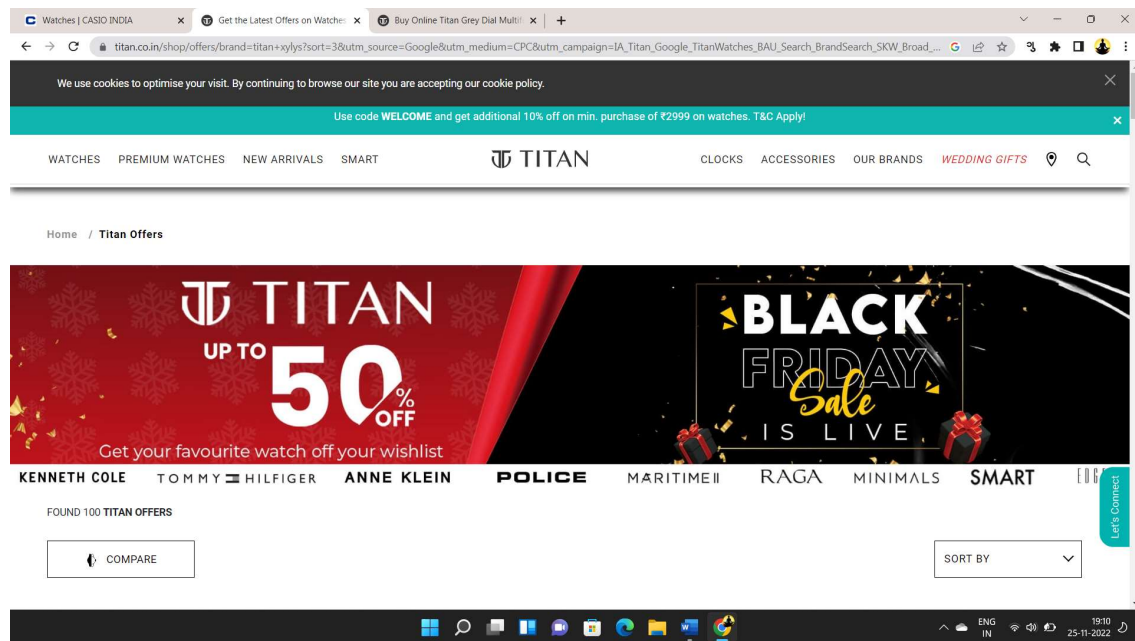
Watches | CASIO INDIA
Get the Latest Offers on Watche
Buy Online Titan Grey Dial Multi

titan.co.in/shop/offers/brand=titan+xylys?sort=3&utm_source=Google&utm_medium=CPC&utm_campaign=IA_Titan_Google_TitanWatches_BAU_Search_BrandSearch_SKW_Broad_...

We use cookies to optimise your visit. By continuing to browse our site you are accepting our cookie policy.

Use code WELCOME and get additional 10% off on min. purchase of ₹2999 on watches. T&C Apply!

WATCHES PREMIUM WATCHES NEW ARRIVALS SMART TITAN CLOCKS ACCESSORIES OUR BRANDS WEDDING GIFTS

Home / Titan Offers

TITAN
UP TO 50% OFF
Get your favourite watch off your wishlist

BLACK FRIDAY Sale IS LIVE

KENNETH COLE TOMMY HILFIGER ANNE KLEIN POLICE MARITIME II RAGA MINIMALS SMART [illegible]

FOUND 100 TITAN OFFERS

Let's Connect

COMPARE

SORT BY

ENG IN
19:10
25-11-2022